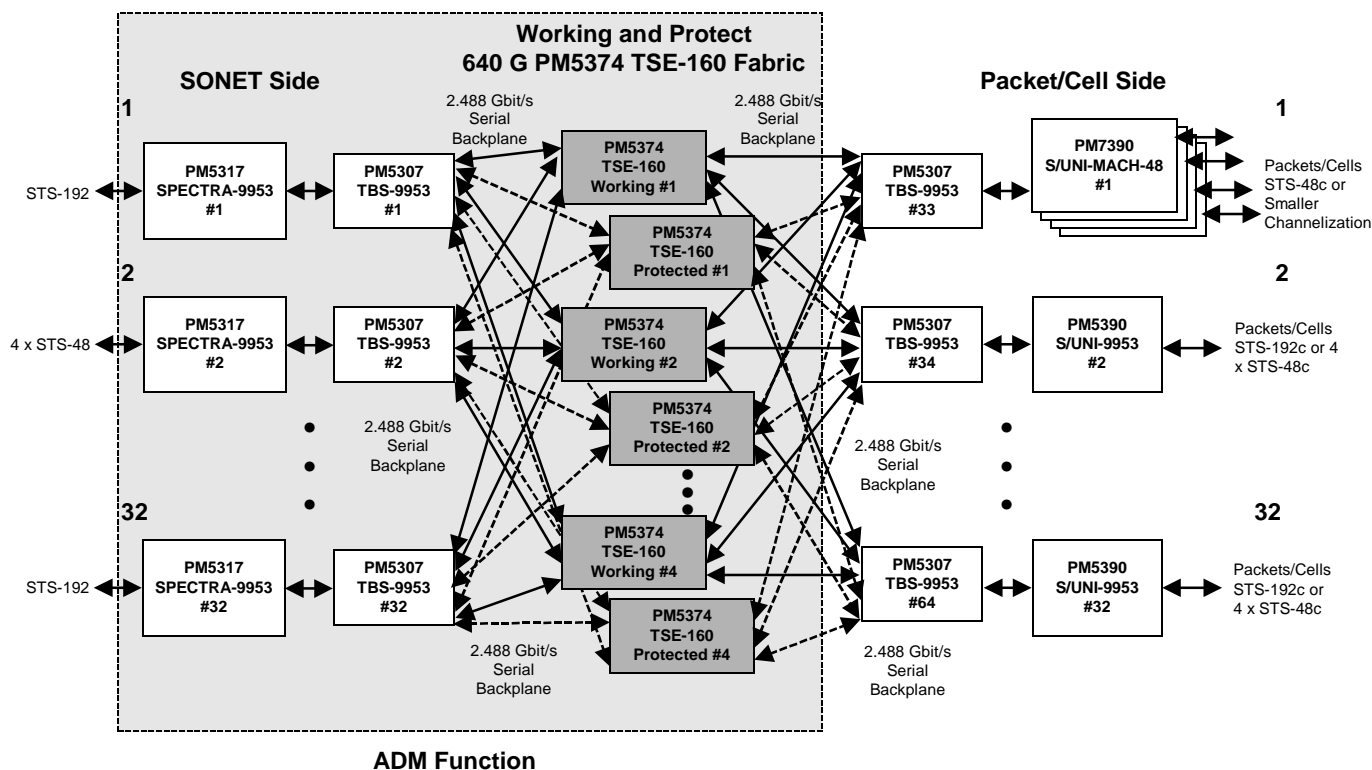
Working and Protect
640 G PM5374 TSE-160 Fabric

SONET Side

Packet/Cell Side

1

STS-192

PM5317
SPECTRA-9953
#1

PM5307
TBS-9953
#1

2.488 Gbit/s
Serial
Backplane

PM5374
TSE-160
Working #1

PM5374
TSE-160
Protected #1

2.488 Gbit/s
Serial
Backplane

PM5307
TBS-9953
#33

PM7390
S/UNI-MACH-48
#1

1

Packets/Cells
STS-48c or
Smaller
Channelization

2

4 x STS-48

PM5317
SPECTRA-9953
#2

PM5307
TBS-9953
#2

PM5374
TSE-160
Working #2

PM5374
TSE-160
Protected #2

PM5307
TBS-9953
#34

PM5390
S/UNI-9953
#2

2

Packets/Cells
STS-192c or 4
x STS-48c

2.488 Gbit/s
Serial
Backplane

2.488 Gbit/s
Serial
Backplane

32

STS-192

PM5317
SPECTRA-9953
#32

PM5307
TBS-9953
#32

PM5374
TSE-160
Working #4

PM5374
TSE-160
Protected #4

PM5307
TBS-9953
#64

PM5390
S/UNI-9953
#32

32

Packets/Cells
STS-192c or
4 x STS-48c

2.488 Gbit/s
Serial
Backplane

2.488 Gbit/s
Serial
Backplane

ADM Function